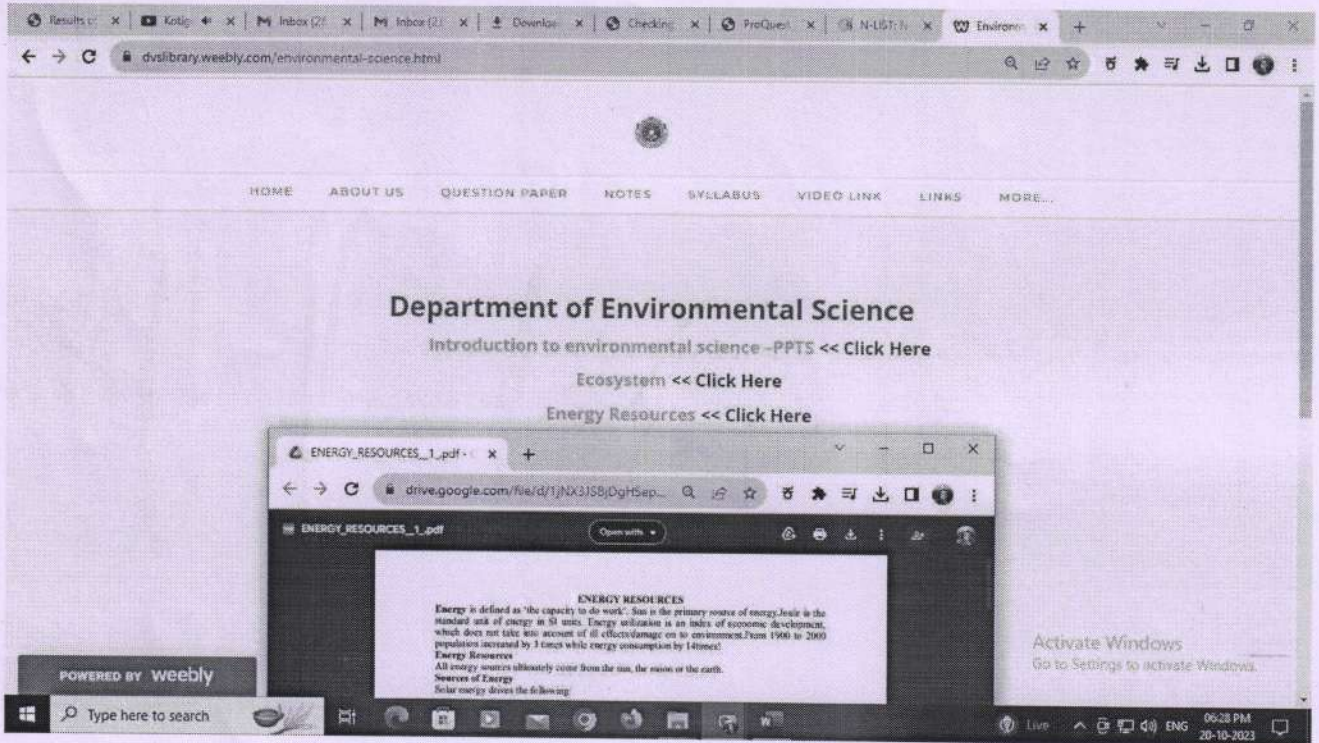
Results c | Kotig | Inbox (2 | Inbox (2 | Downloa | Checking | ProQuest | N-LIST: | Environm

dvslibrary.weebly.com/environmental-science.html

HOME ABOUT US QUESTION PAPER NOTES SYLLABUS VIDEO LINK LINKS MORE...

Department of Environmental Science

Introduction to environmental science -PPTS << Click Here

Ecosystem << Click Here

Energy Resources << Click Here

ENERGY_RESOURCES_1_.pdf -

drive.google.com/file/d/1jNX3JSBjDgHSep...

ENERGY_RESOURCES_1_.pdf

Open with

ENERGY RESOURCES

Energy is defined as "the capacity to do work". Sun is the primary source of energy.Joule is the standard unit of energy in SI units. Energy utilization is an index of economic development, which does not take into account of ill effects/damage on to environment.From 1900 to 2000 population increased by 3 times while energy consumption by 14times!

Energy Resources

All energy sources ultimately come from the sun, the moon or the earth.

Sources of Energy

Solar energy drives the following:

Activate Windows
Go to Settings to activate Windows.

POWERED BY weebly

Type here to search

Live ENG 06:28 PM 20-10-2023